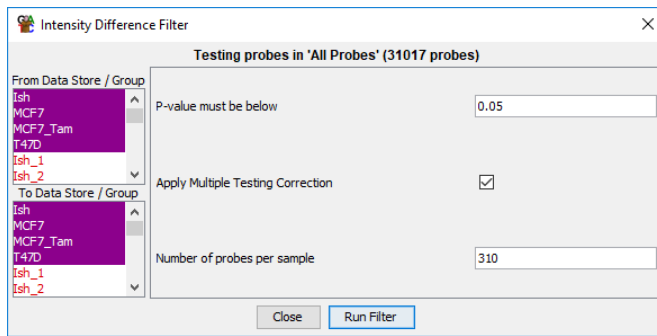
Intensity Difference Filter

Testing probes in 'All Probes' (31017 probes)

From Data Store / Group
Ish
MCF7
MCF7_Tam
T47D
Ish_1
Ish_2

To Data Store / Group
Ish
MCF7
MCF7_Tam
T47D
Ish_1
Ish_2

P-value must be below
0.05

Apply Multiple Testing Correction

Number of probes per sample
310

Close
Run Filter